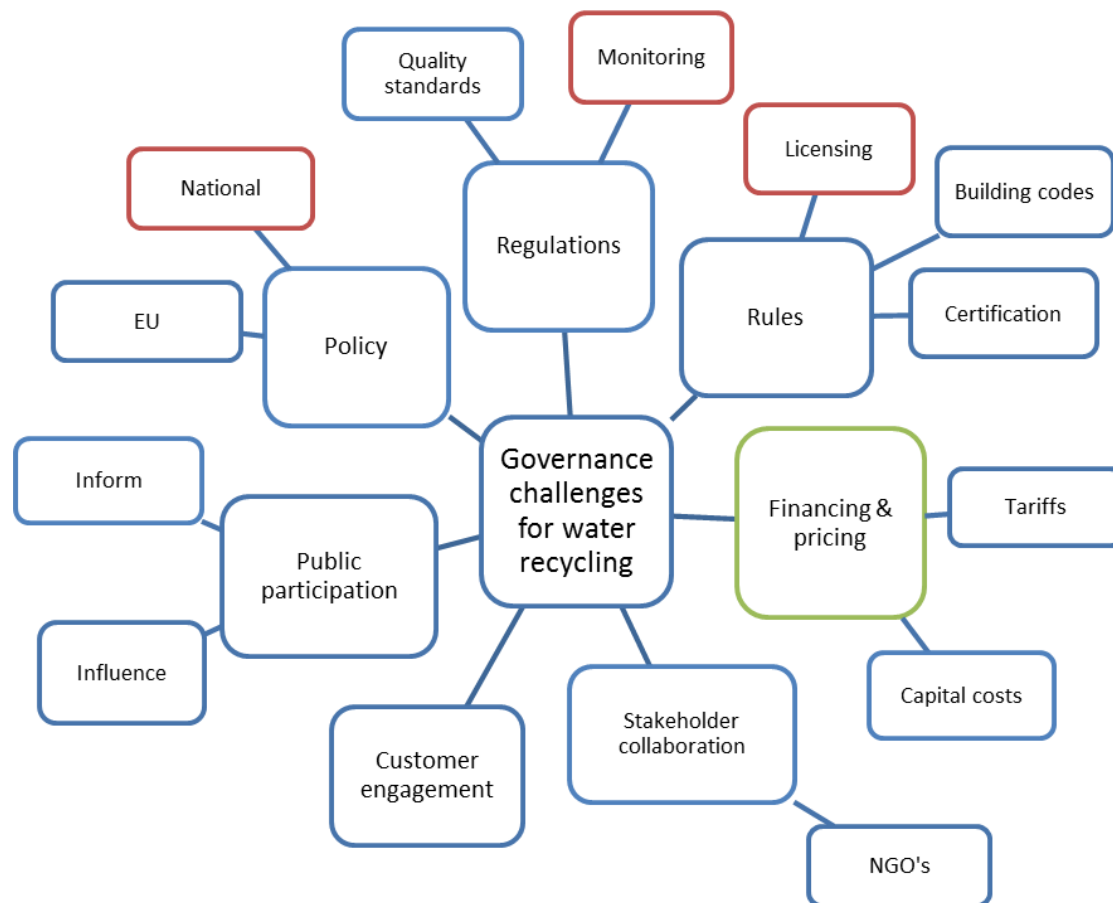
Quality standards

Monitoring

National

Regulations

Licensing

Building codes

EU

Policy

Rules

Certification

Inform

Governance challenges for water recycling

Financing & pricing

Tariffs

Public participation

Influence

Capital costs

Stakeholder collaboration

Customer engagement

NGO's